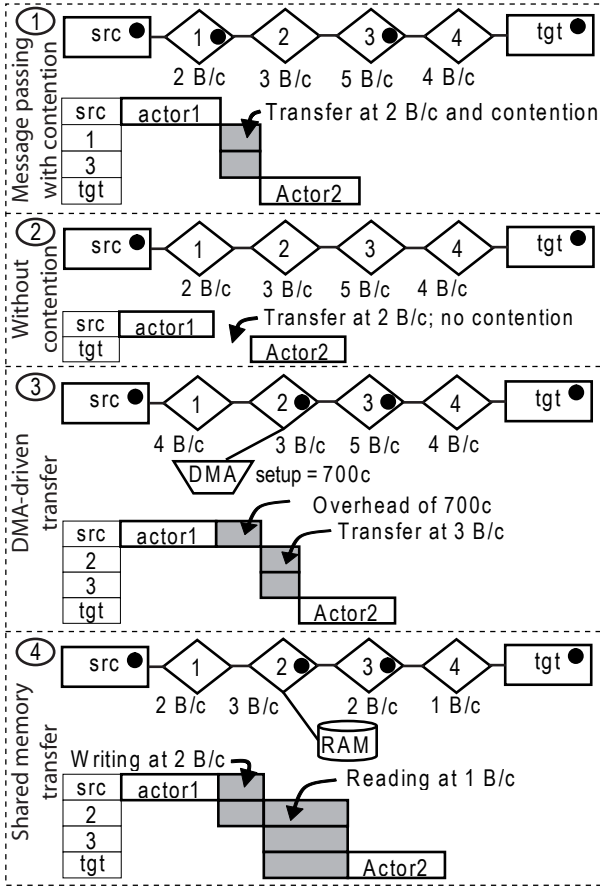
1
Message passing with contention

src 1 2 3 4 tgt

2 B/c 3 B/c 5 B/c 4 B/c

src
1
3
tgt

actor1
Transfer at 2 B/c and contention
Actor2

2
Without contention

src 1 2 3 4 tgt

2 B/c 3 B/c 5 B/c 4 B/c

src
tgt

actor1
Transfer at 2 B/c; no contention
Actor2

3
DMA-driven transfer

src 1 2 3 4 tgt

4 B/c 3 B/c 5 B/c 4 B/c

DMA setup = 700c

src
2
3
tgt

actor1
Overhead of 700c
Transfer at 3 B/c
Actor2

4
Shared memory transfer

src 1 2 3 4 tgt

2 B/c 3 B/c 2 B/c 1 B/c

RAM

Writing at 2 B/c
Reading at 1 B/c

src
2
3
tgt

actor1
Actor2